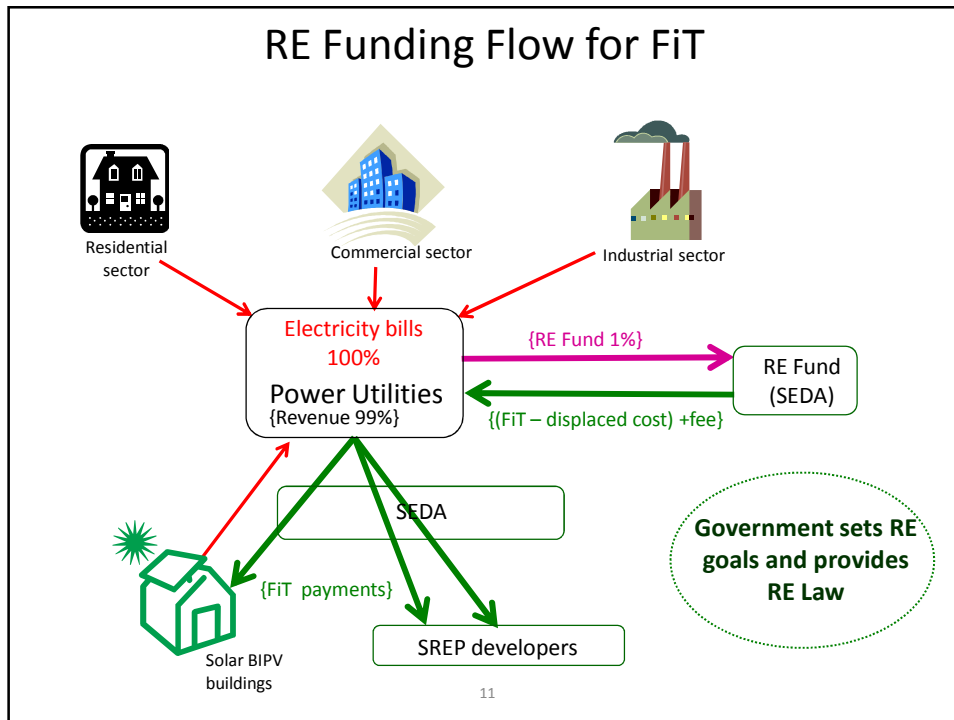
RE Funding Flow for FiT

Residential sector

Commercial sector

Industrial sector

Electricity bills 100%

Power Utilities

{Revenue 99%}

{RE Fund 1%}

RE Fund (SEDA)

{(FiT – displaced cost) +fee}

SEDA

Government sets RE goals and provides RE Law

{FiT payments}

Solar BIPV buildings

SREP developers

11